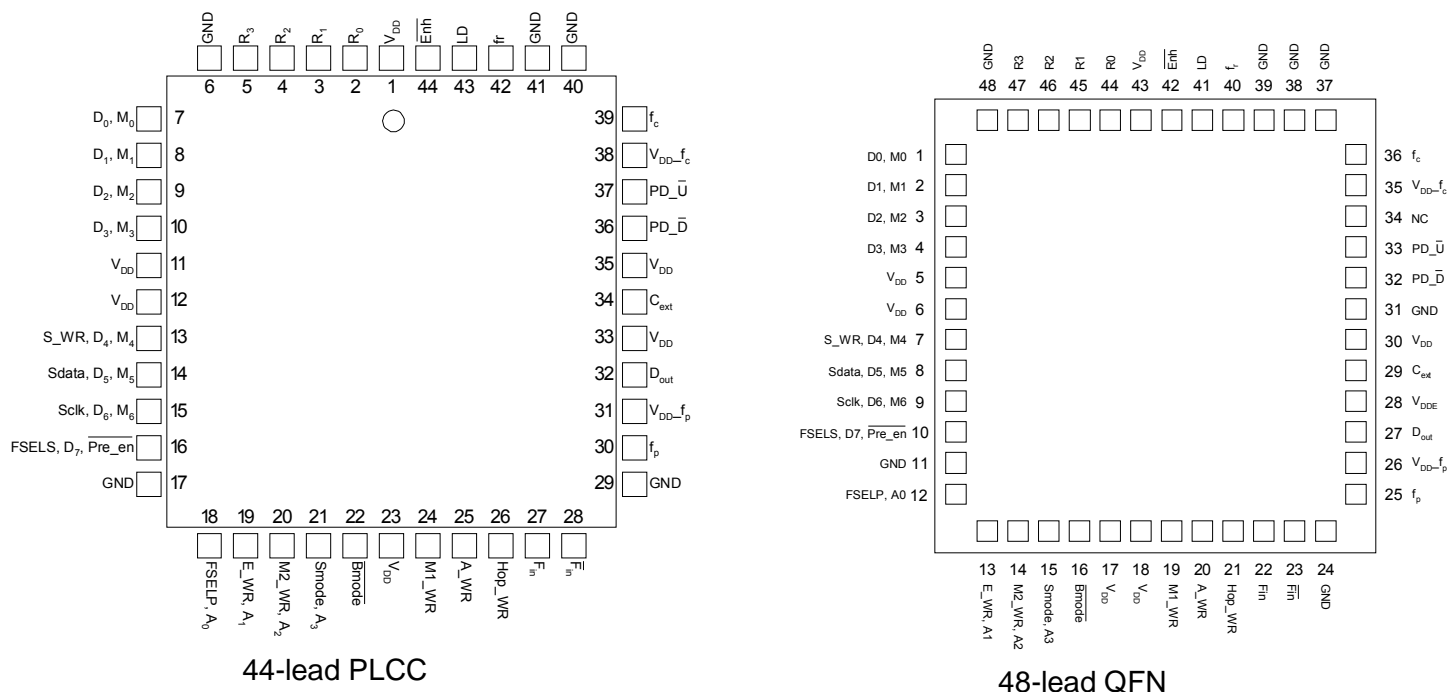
GND R$_3$ R$_2$ R$_1$ R$_0$ V$_{DD}$ $\overline{\text{Enh}}$ LD fr GND GND

6 5 4 3 2 1 44 43 42 41 40

D$_0$, M$_0$ 7
D$_1$, M$_1$ 8
D$_2$, M$_2$ 9
D$_3$, M$_3$ 10
V$_{DD}$ 11
V$_{DD}$ 12
S_WR, D$_4$, M$_4$ 13
Sdata, D$_5$, M$_5$ 14
Sclk, D$_6$, M$_6$ 15
FSELS, D$_7$, $\overline{\text{Pre\_en}}$ 16
GND 17

39 f$_c$
38 V$_{DD}$–f$_c$
37 PD_$\bar{U}$
36 PD_$\bar{D}$
35 V$_{DD}$
34 C$_{ext}$
33 V$_{DD}$
32 D$_{out}$
31 V$_{DD}$–f$_p$
30 f$_p$
29 GND

18 19 20 21 22 23 24 25 26 27 28

FSELP, A$_0$ E_WR, A$_1$ M2_WR, A$_2$ Smode, A$_3$ $\overline{\text{Bmode}}$ V$_{DD}$ M1_WR A_WR Hop_WR F$_{in}$ $\overline{F_{in}}$

44-lead PLCC

GND R3 R2 R1 R0 V$_{DD}$ $\overline{\text{Enh}}$ LD f$_r$ GND GND GND

48 47 46 45 44 43 42 41 40 39 38 37

D0, M0 1
D1, M1 2
D2, M2 3
D3, M3 4
V$_{DD}$ 5
V$_{DD}$ 6
S_WR, D4, M4 7
Sdata, D5, M5 8
Sclk, D6, M6 9
FSELS, D7, $\overline{\text{Pre\_en}}$ 10
GND 11
FSELP, A0 12

36 f$_c$
35 V$_{DD}$–f$_c$
34 NC
33 PD_$\bar{U}$
32 PD_$\bar{D}$
31 GND
30 V$_{DD}$
29 C$_{ext}$
28 V$_{DDE}$
27 D$_{out}$
26 V$_{DD}$–f$_p$
25 f$_p$

13 14 15 16 17 18 19 20 21 22 23 24

E_WR, A1 M2_WR, A2 Smode, A3 $\overline{\text{Bmode}}$ V$_{DD}$ V$_{DD}$ M1_WR A_WR Hop_WR Fin $\overline{\text{Fin}}$ GND

48-lead QFN